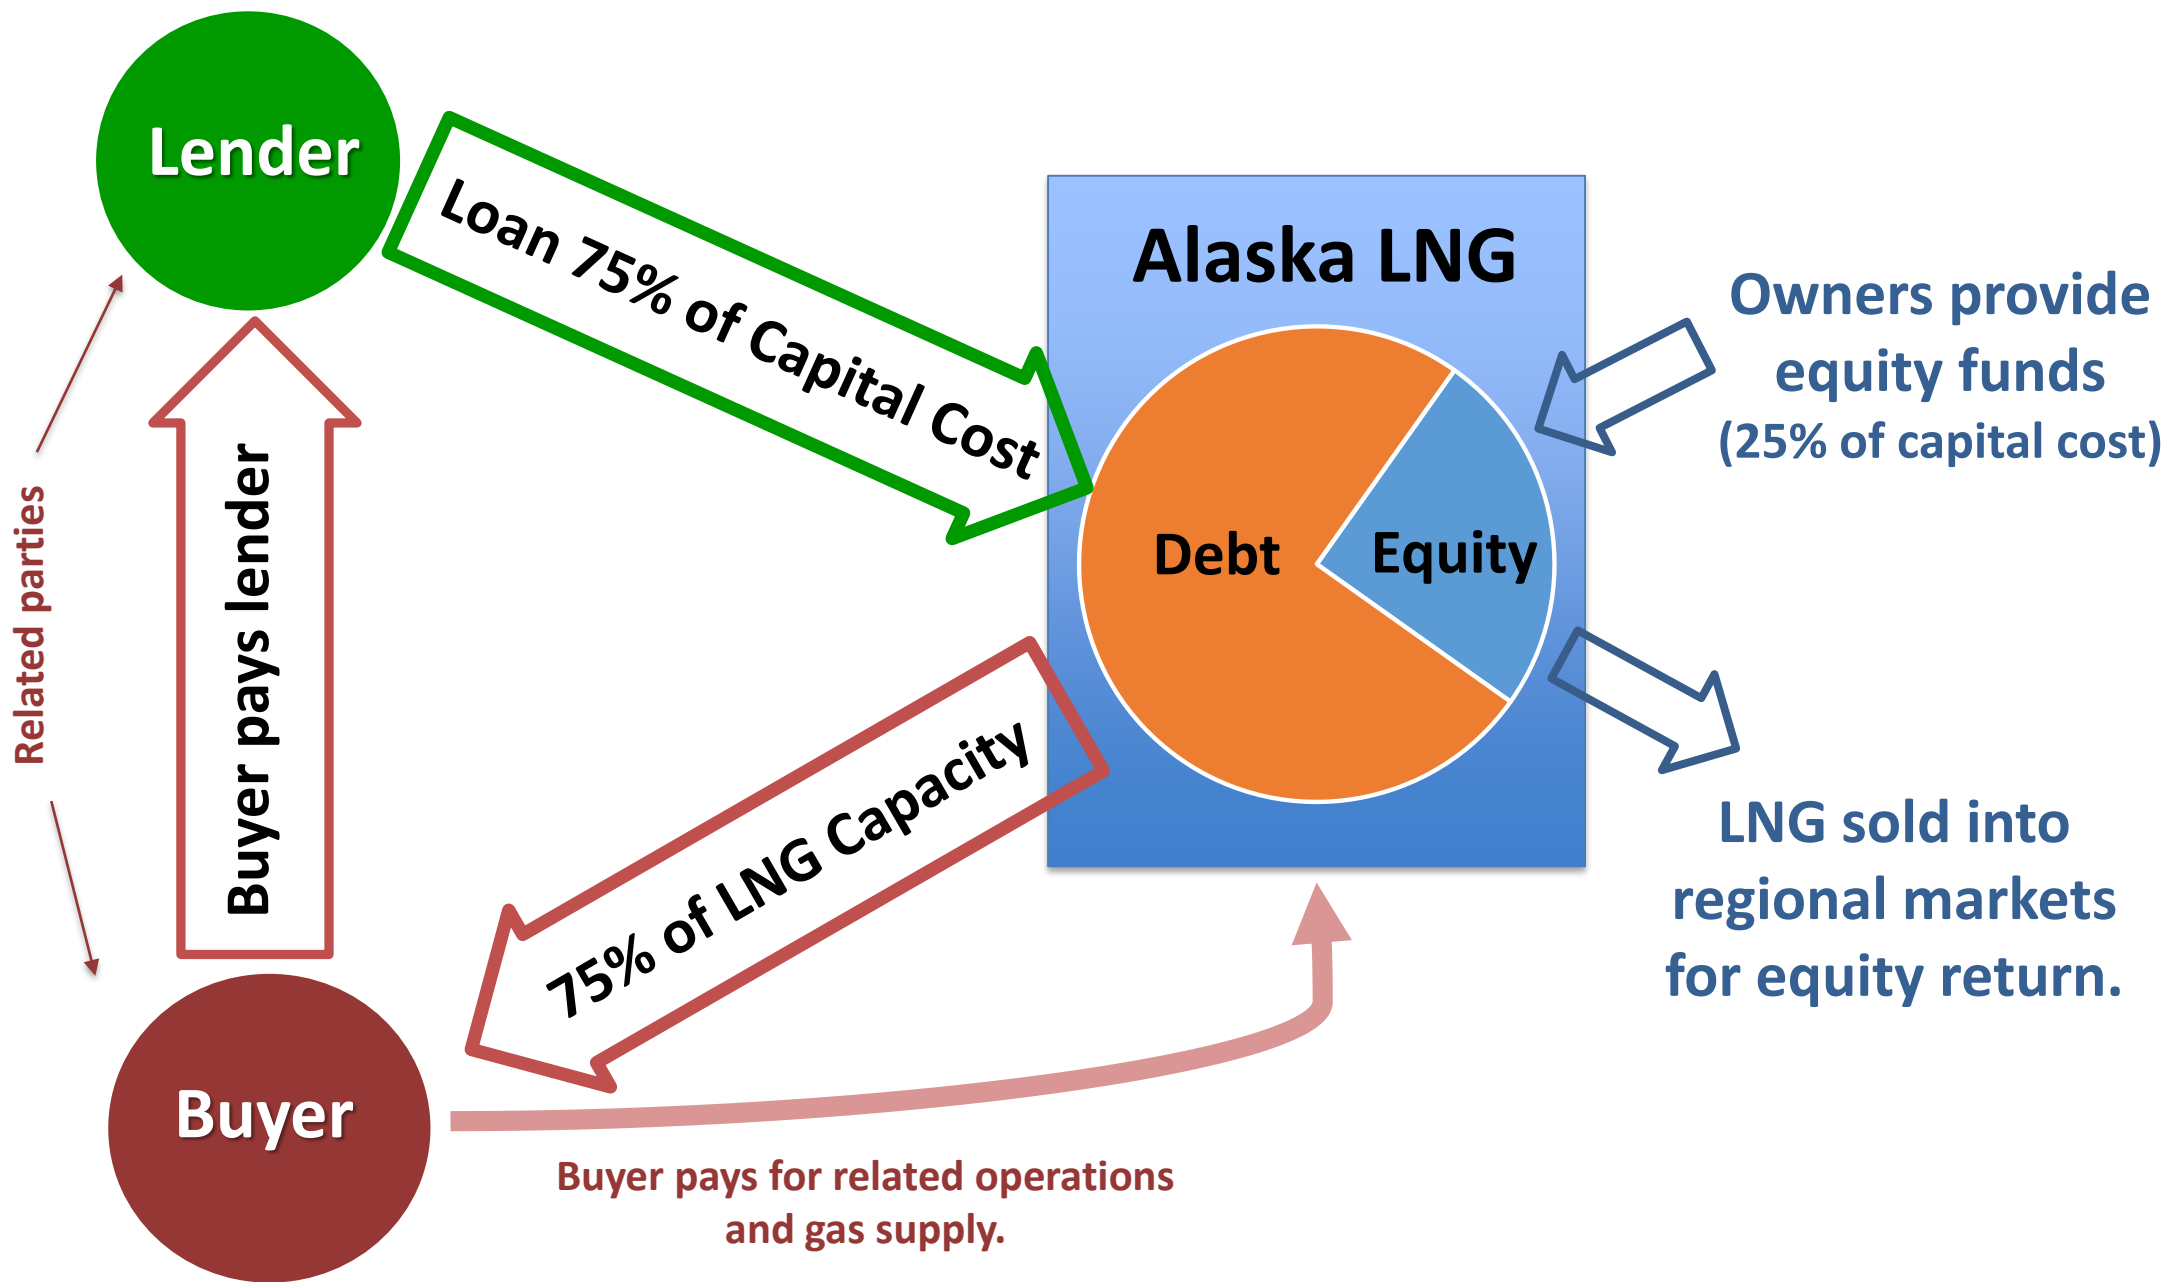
Lender

Loan 75% of Capital Cost

Alaska LNG

Owners provide equity funds (25% of capital cost)

Debt

Equity

Related parties

Buyer pays lender

75% of LNG Capacity

LNG sold into regional markets for equity return.

Buyer

Buyer pays for related operations and gas supply.